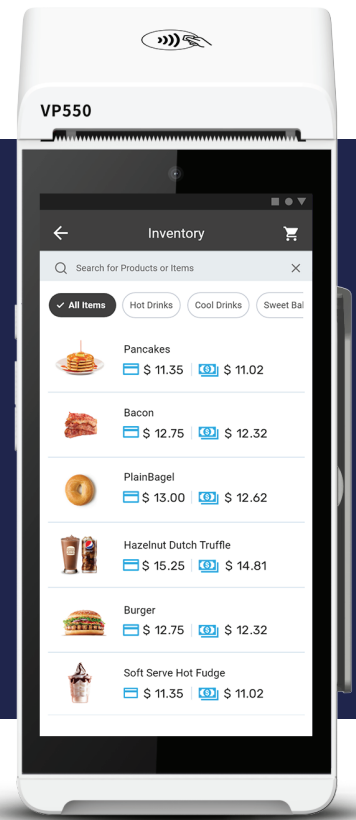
VP550

Inventory

Search for Products or Items

All Items
Hot Drinks
Cool Drinks
Sweet Bal

Pancakes
$ 11.35 $ 11.02

Bacon
$ 12.75 $ 12.32

PlainBagel
$ 13.00 $ 12.62

Hazelnut Dutch Truffle
$ 15.25 $ 14.81

Burger
$ 12.75 $ 12.32

Soft Serve Hot Fudge
$ 11.35 $ 11.02